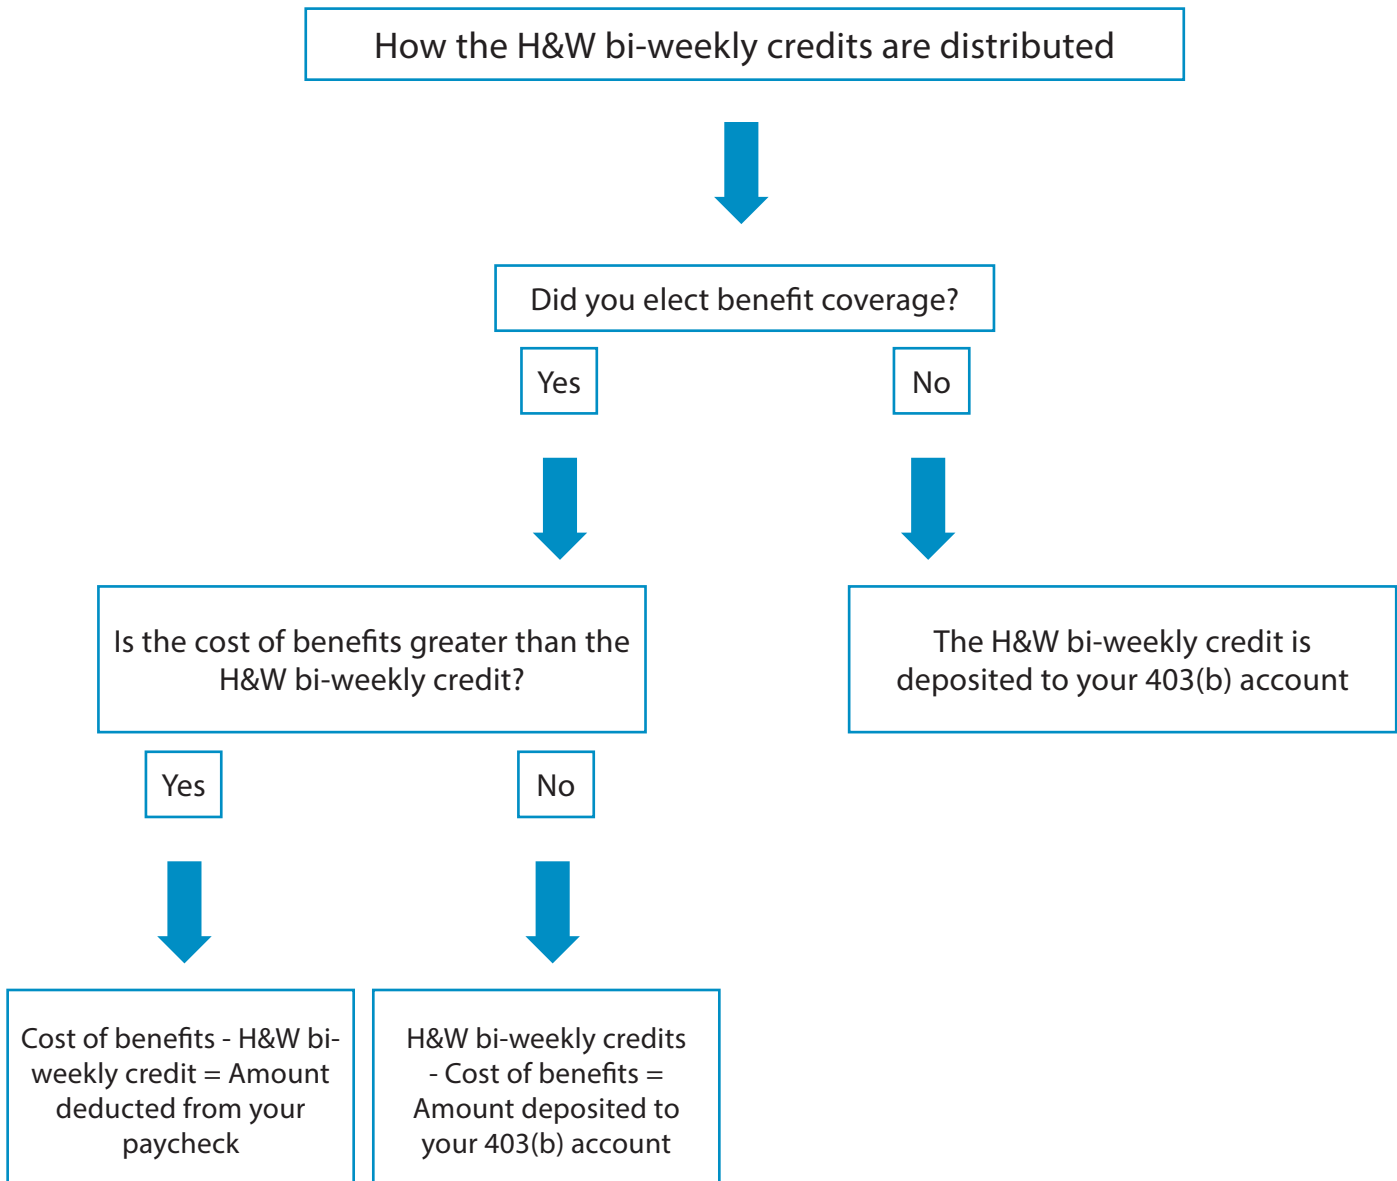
How the H&W bi-weekly credits are distributed

Did you elect benefit coverage?

Yes

No

Is the cost of benefits greater than the H&W bi-weekly credit?

The H&W bi-weekly credit is deposited to your 403(b) account

Yes

No

Cost of benefits - H&W bi-weekly credit = Amount deducted from your paycheck

H&W bi-weekly credits - Cost of benefits = Amount deposited to your 403(b) account